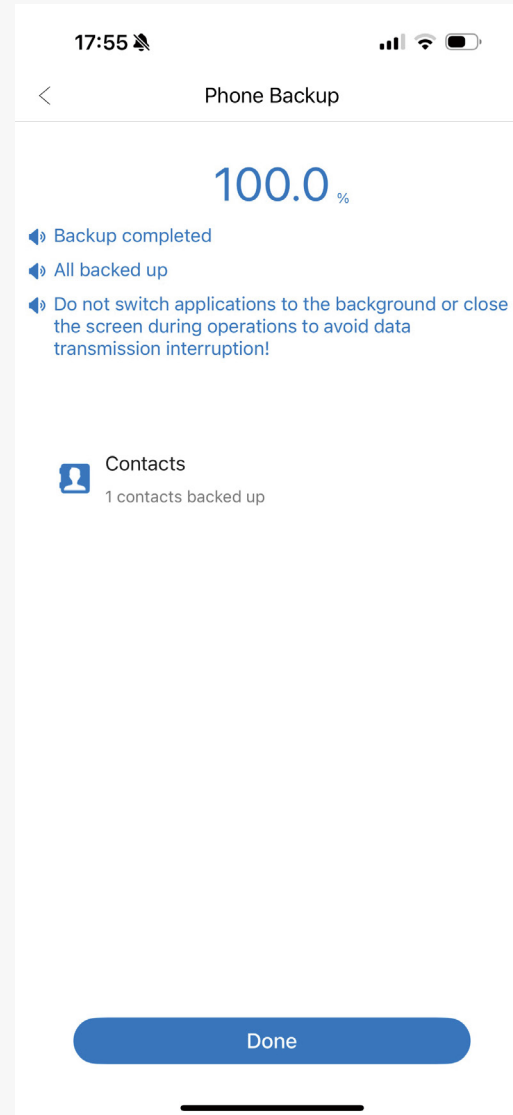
17:55

Phone Backup

100.0 %

Backup completed

All backed up

Do not switch applications to the background or close the screen during operations to avoid data transmission interruption!

Contacts
1 contacts backed up

Done